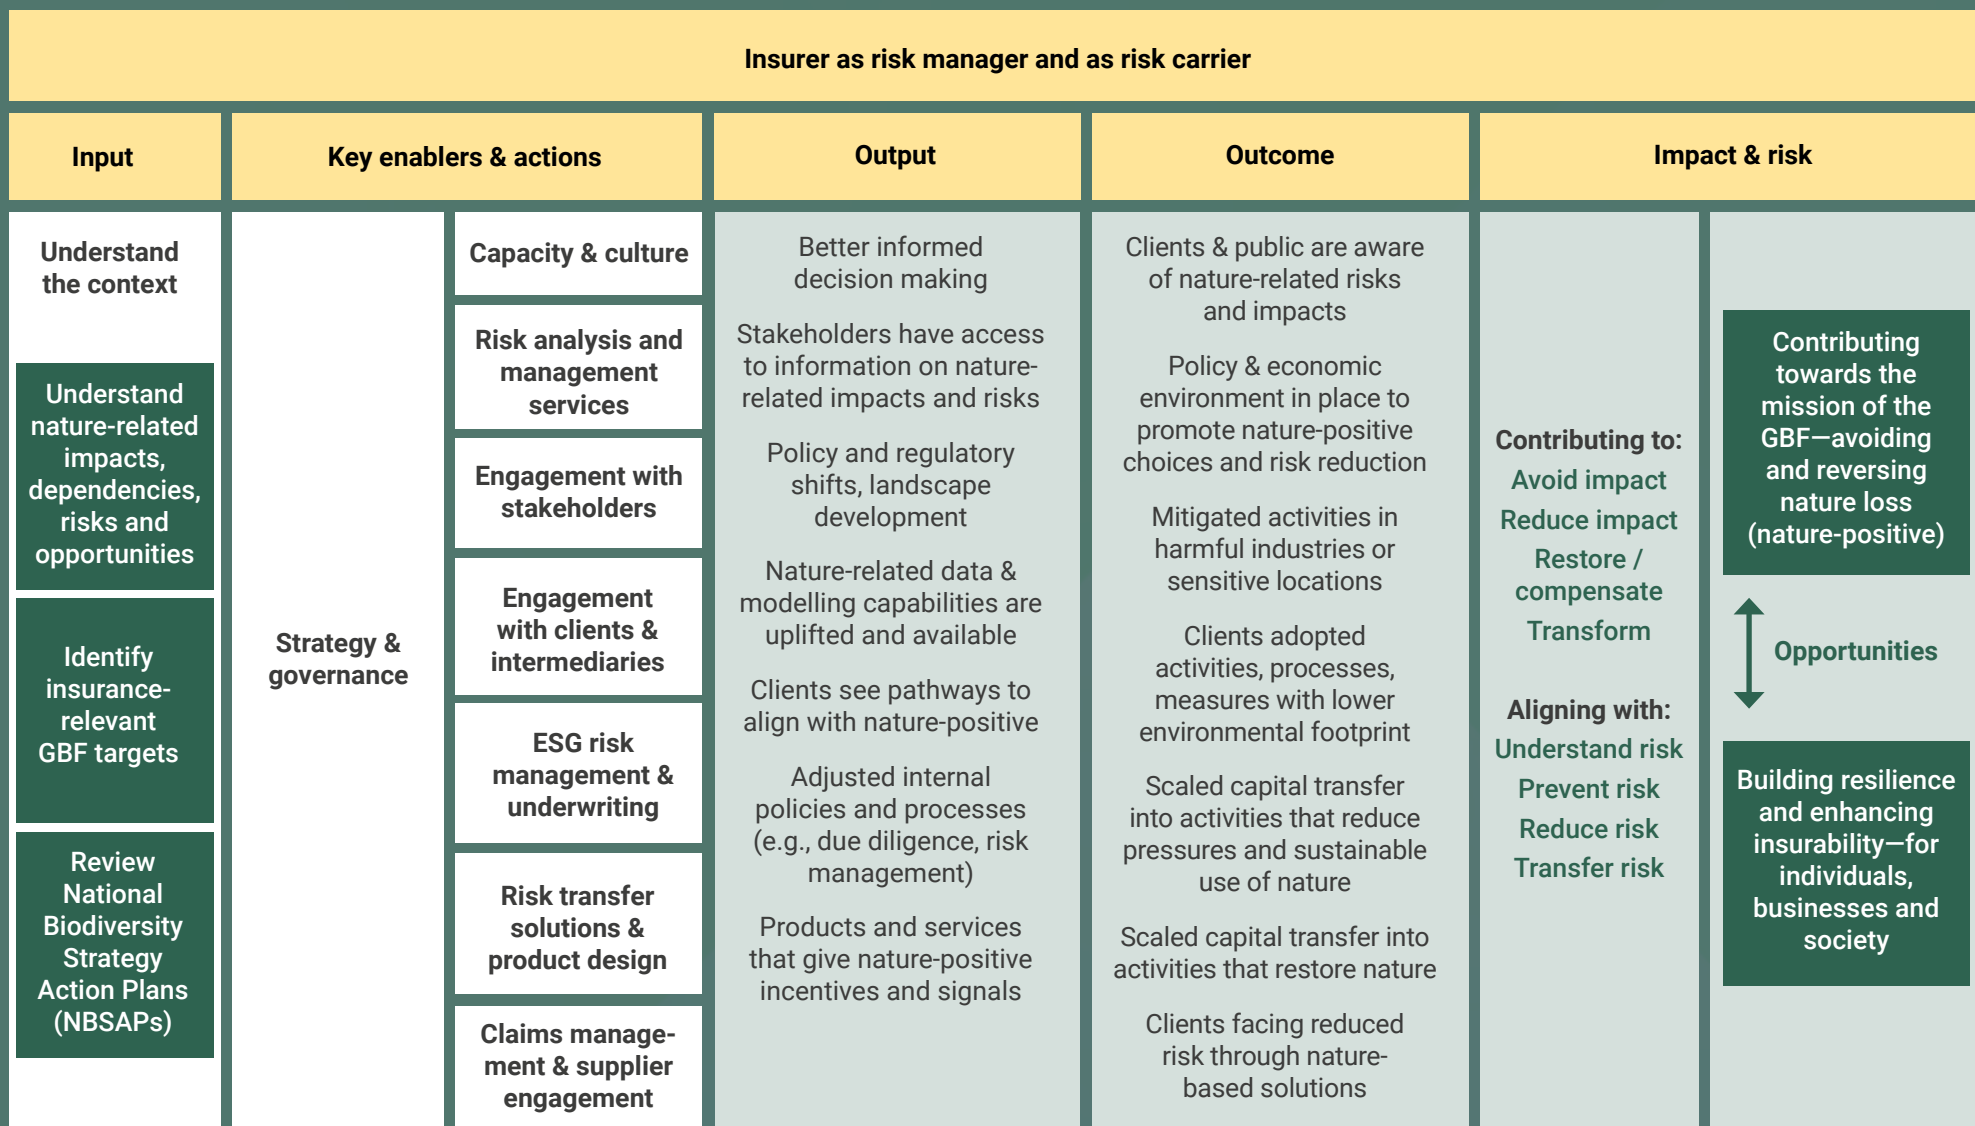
Insurer as risk manager and as risk carrier

Input

Key enablers & actions

Output

Outcome

Impact & risk

Understand the context

Understand nature-related impacts, dependencies, risks and opportunities

Identify insurance-relevant GBF targets

Review National Biodiversity Strategy Action Plans (NBSAPs)

Strategy & governance

Capacity & culture

Risk analysis and management services

Engagement with stakeholders

Engagement with clients & intermediaries

ESG risk management & underwriting

Risk transfer solutions & product design

Claims management & supplier engagement

Better informed decision making

Stakeholders have access to information on nature-related impacts and risks

Policy and regulatory shifts, landscape development

Nature-related data & modelling capabilities are uplifted and available

Clients see pathways to align with nature-positive

Adjusted internal policies and processes (e.g., due diligence, risk management)

Products and services that give nature-positive incentives and signals

Clients & public are aware of nature-related risks and impacts

Policy & economic environment in place to promote nature-positive choices and risk reduction

Mitigated activities in harmful industries or sensitive locations

Clients adopted activities, processes, measures with lower environmental footprint

Scaled capital transfer into activities that reduce pressures and sustainable use of nature

Scaled capital transfer into activities that restore nature

Clients facing reduced risk through nature-based solutions

Contributing to:
Avoid impact
Reduce impact
Restore / compensate
Transform

Aligning with:
Understand risk
Prevent risk
Reduce risk
Transfer risk

Contributing towards the mission of the GBF—avoiding and reversing nature loss (nature-positive)

Opportunities

Building resilience and enhancing insurability—for individuals, businesses and society